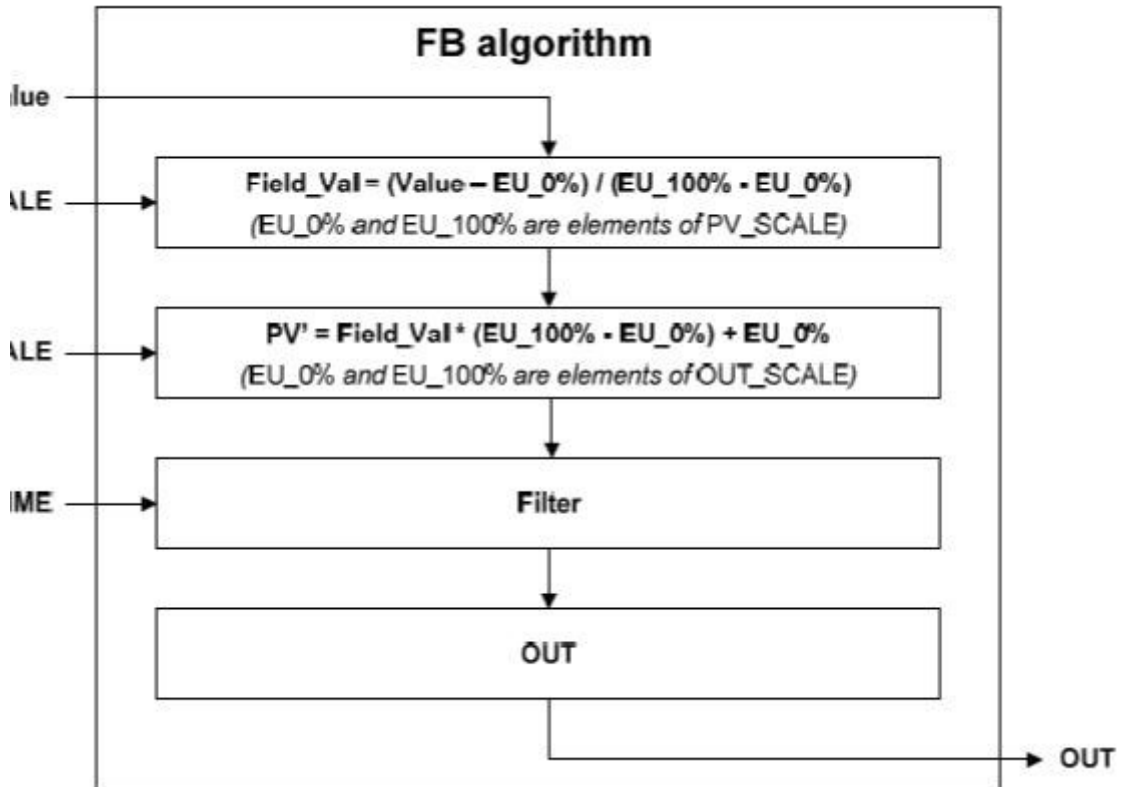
FB algorithm

lue

ALE

Field_Val = (Value – EU_0%) / (EU_100% - EU_0%)
(EU_0% and EU_100% are elements of PV_SCALE)

ALE

PV' = Field_Val * (EU_100% - EU_0%) + EU_0%
(EU_0% and EU_100% are elements of OUT_SCALE)

IME

Filter

OUT

OUT